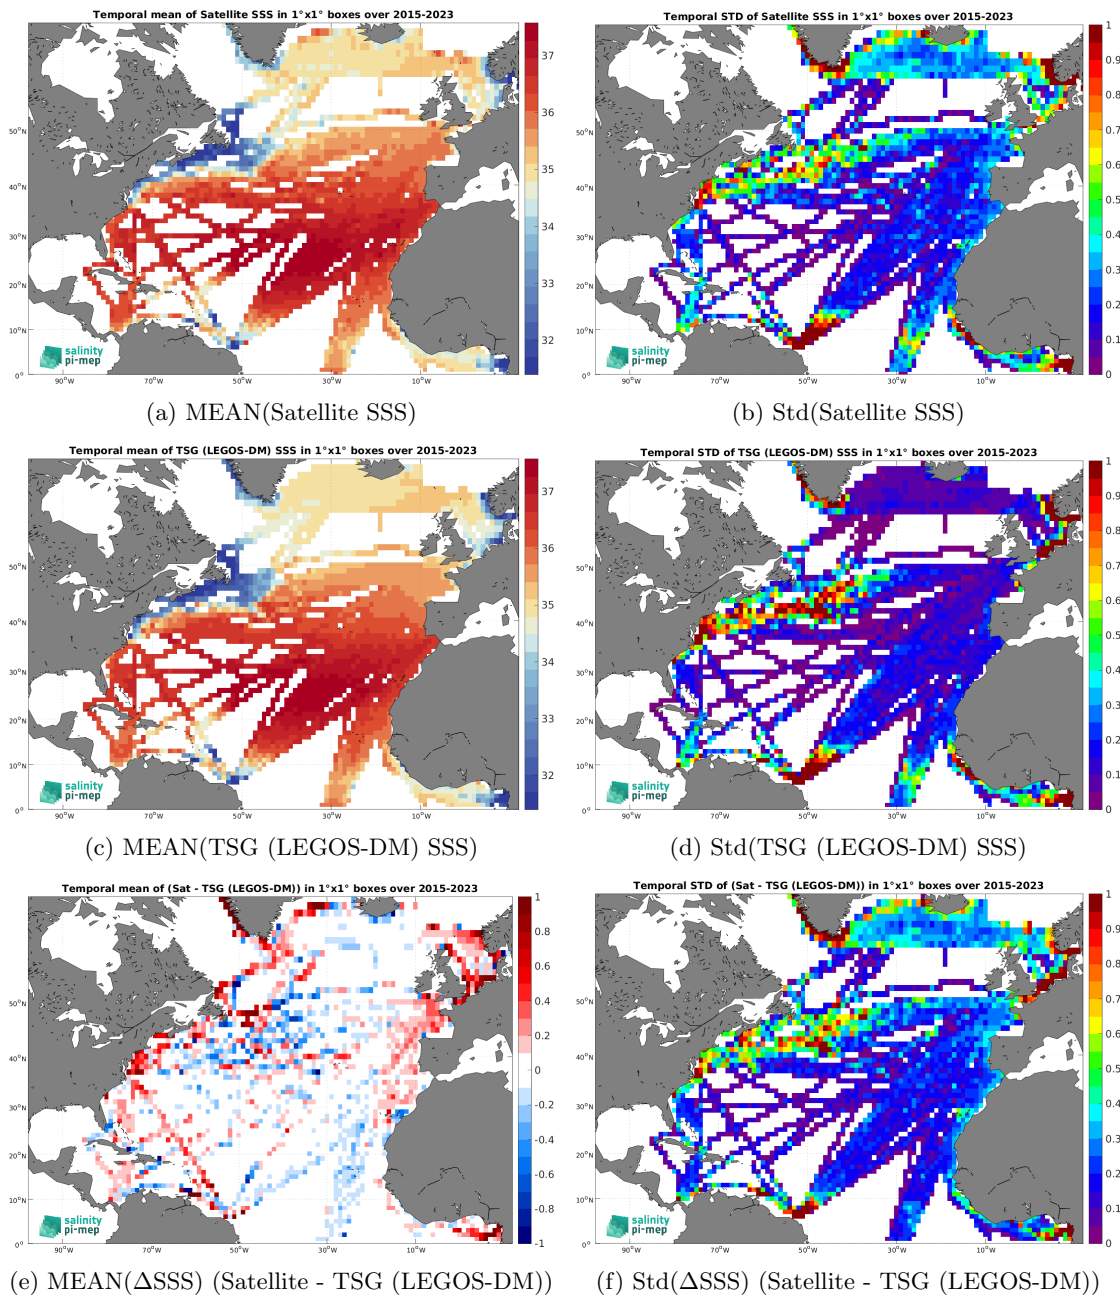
Temporal mean of Satellite SSS in 1°x1° boxes over 2015-2023

37
36
35
34
33
32

50°N
40°N
30°N
20°N
10°N
0°

90°W 70°W 50°W 30°W 10°W

salinity pi-mep

(a) MEAN(Satellite SSS)

Temporal STD of Satellite SSS in 1°x1° boxes over 2015-2023

1
0.9
0.8
0.7
0.6
0.5
0.4
0.3
0.2
0.1
0

50°N
40°N
30°N
20°N
10°N
0°

90°W 70°W 50°W 30°W 10°W

salinity pi-mep

(b) Std(Satellite SSS)

Temporal mean of TSG (LEGOS-DM) SSS in 1°x1° boxes over 2015-2023

37
36
35
34
33
32

50°N
40°N
30°N
20°N
10°N
0°

90°W 70°W 50°W 30°W 10°W

salinity pi-mep

(c) MEAN(TSG (LEGOS-DM) SSS)

Temporal STD of TSG (LEGOS-DM) SSS in 1°x1° boxes over 2015-2023

1
0.9
0.8
0.7
0.6
0.5
0.4
0.3
0.2
0.1
0

50°N
40°N
30°N
20°N
10°N
0°

90°W 70°W 50°W 30°W 10°W

salinity pi-mep

(d) Std(TSG (LEGOS-DM) SSS)

Temporal mean of (Sat - TSG (LEGOS-DM)) in 1°x1° boxes over 2015-2023

1
0.8
0.6
0.4
0.2
0
-0.2
-0.4
-0.6
-0.8
-1

50°N
40°N
30°N
20°N
10°N
0°

90°W 70°W 50°W 30°W 10°W

salinity pi-mep

(e) MEAN($\Delta$SSS) (Satellite - TSG (LEGOS-DM))

Temporal STD of (Sat - TSG (LEGOS-DM)) in 1°x1° boxes over 2015-2023

1
0.9
0.8
0.7
0.6
0.5
0.4
0.3
0.2
0.1
0

50°N
40°N
30°N
20°N
10°N
0°

90°W 70°W 50°W 30°W 10°W

salinity pi-mep

(f) Std($\Delta$SSS) (Satellite - TSG (LEGOS-DM))